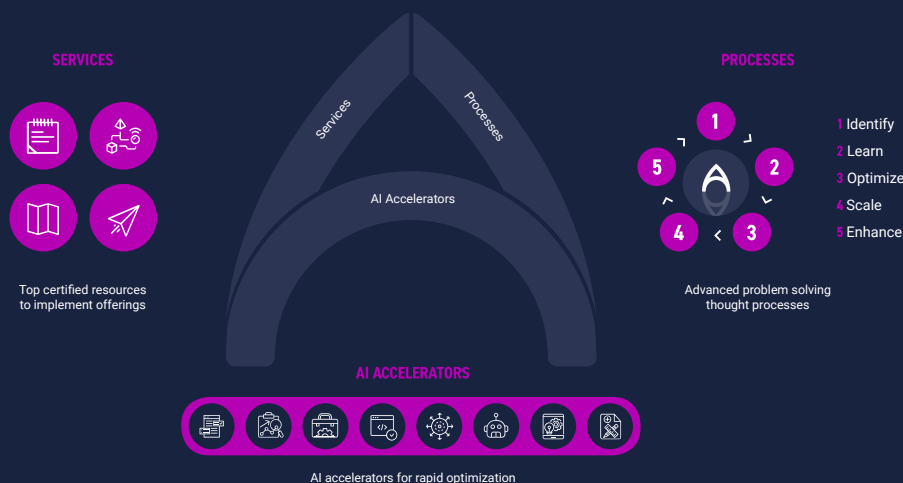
SERVICES

Top certified resources to implement offerings

Services

Processes

AI Accelerators

PROCESSES

1
2
3
4
5

1 Identify
2 Learn
3 Optimize
4 Scale
5 Enhance

Advanced problem solving thought processes

AI ACCELERATORS

AI accelerators for rapid optimization